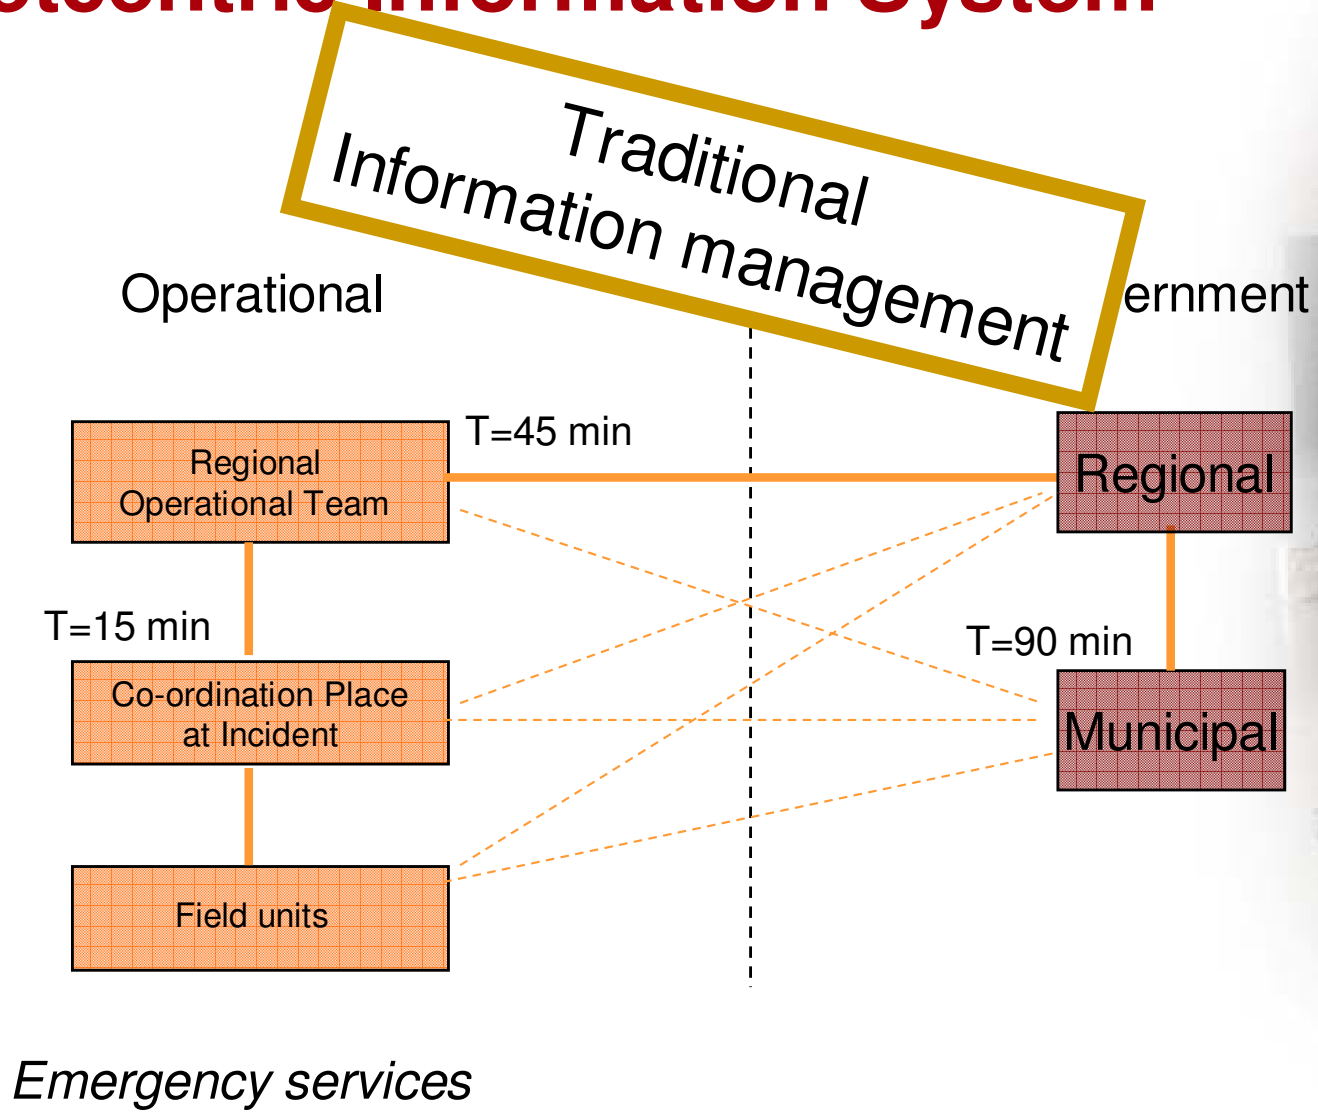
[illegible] Information System

Traditional Information management

Operational

ernment

T=45 min

Regional Operational Team

Regional

T=15 min

T=90 min

Co-ordination Place at Incident

Municipal

Field units

Emergency services